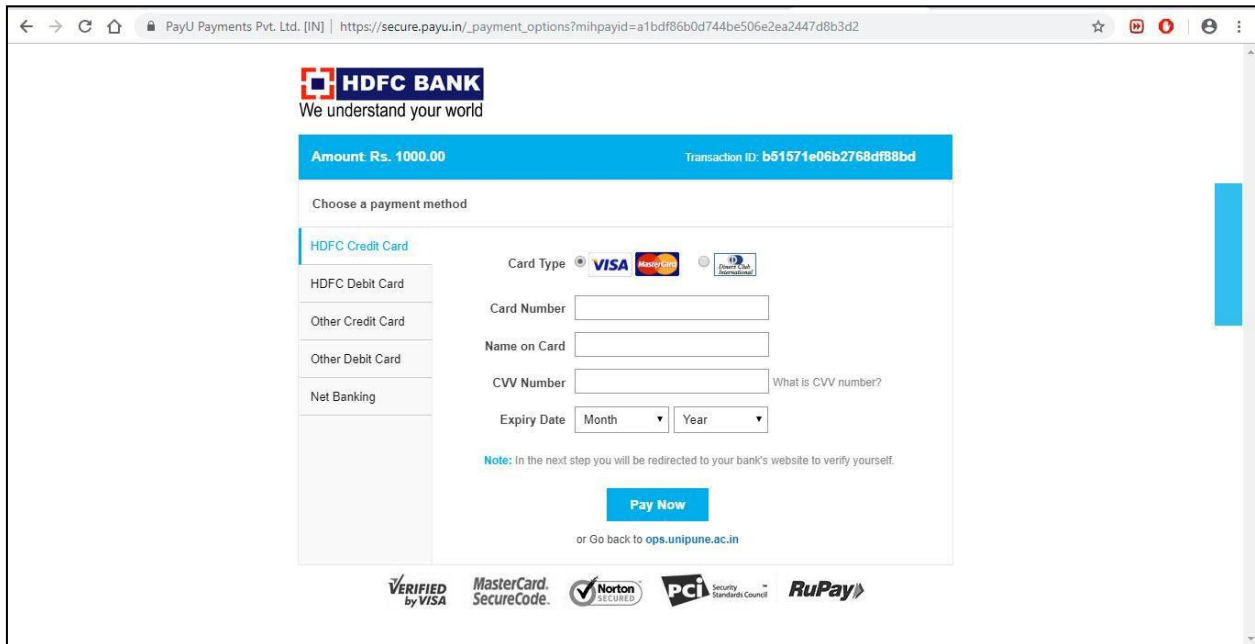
PayU Payments Pvt. Ltd. [IN] | https://secure.payu.in/_payment_options?mihpayid=a1bdf86b0d744be506e2ea2447d8b3d2

HDFC BANK
We understand your world

Amount: Rs. 1000.00

Transaction ID: b51571e06b2768df88bd

Choose a payment method

HDFC Credit Card

HDFC Debit Card

Other Credit Card

Other Debit Card

Net Banking

Card Type VISA MasterCard Diners Club International

Card Number

Name on Card

CVV Number What is CVV number?

Expiry Date Month Year

Note: In the next step you will be redirected to your bank's website to verify yourself.

Pay Now

or Go back to ops.unipune.ac.in

VERIFIED by VISA MasterCard. SecureCode. Norton SECURED PCI Security Standards Council RuPay